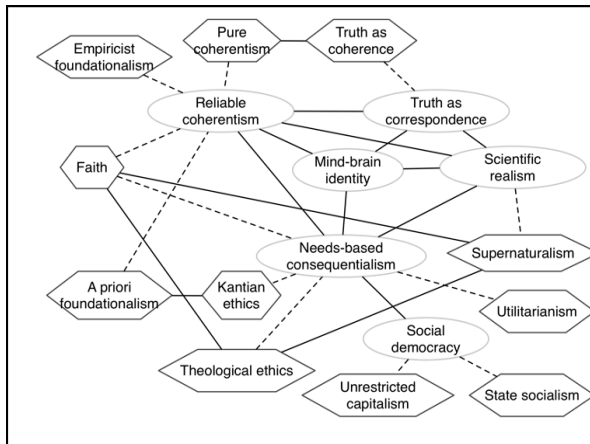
Pure coherentism

Truth as coherence

Empiricist foundationalism

Reliable coherentism

Truth as correspondence

Faith

Mind-brain identity

Scientific realism

Needs-based consequentialism

Supernaturalism

A priori foundationalism

Kantian ethics

Utilitarianism

Social democracy

Theological ethics

Unrestricted capitalism

State socialism